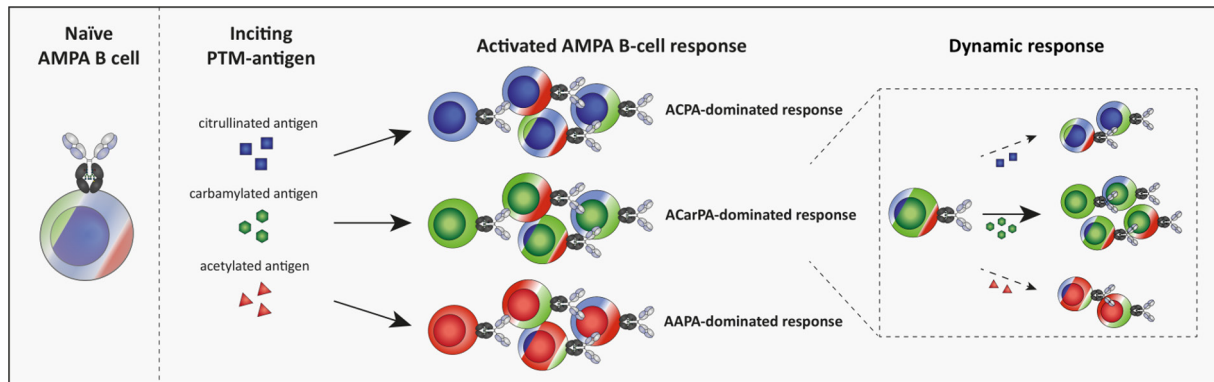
Naïve AMPA B cell

Inciting PTM-antigen

citrullinated antigen

carbamylated antigen

acetylated antigen

Activated AMPA B-cell response

ACPA-dominated response

ACarPA-dominated response

AAPA-dominated response

Dynamic response